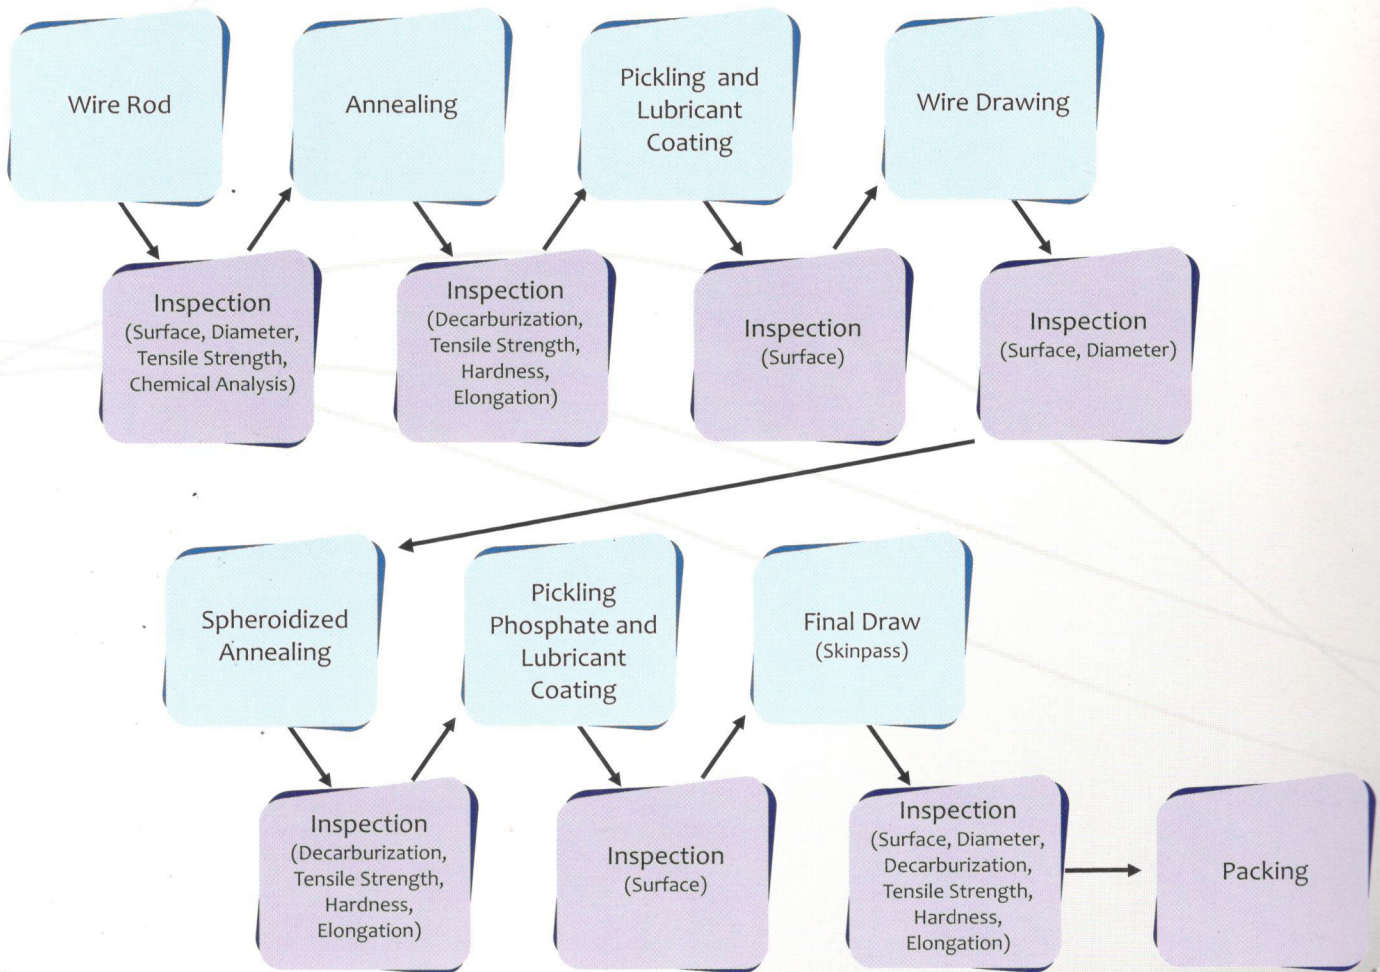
Wire Rod

Inspection
(Surface, Diameter, Tensile Strength, Chemical Analysis)

Annealing

Inspection
(Decarburization, Tensile Strength, Hardness, Elongation)

Pickling and Lubricant Coating

Inspection
(Surface)

Wire Drawing

Inspection
(Surface, Diameter)

Spheroidized Annealing

Inspection
(Decarburization, Tensile Strength, Hardness, Elongation)

Pickling Phosphate and Lubricant Coating

Inspection
(Surface)

Final Draw
(Skinpass)

Inspection
(Surface, Diameter, Decarburization, Tensile Strength, Hardness, Elongation)

Packing